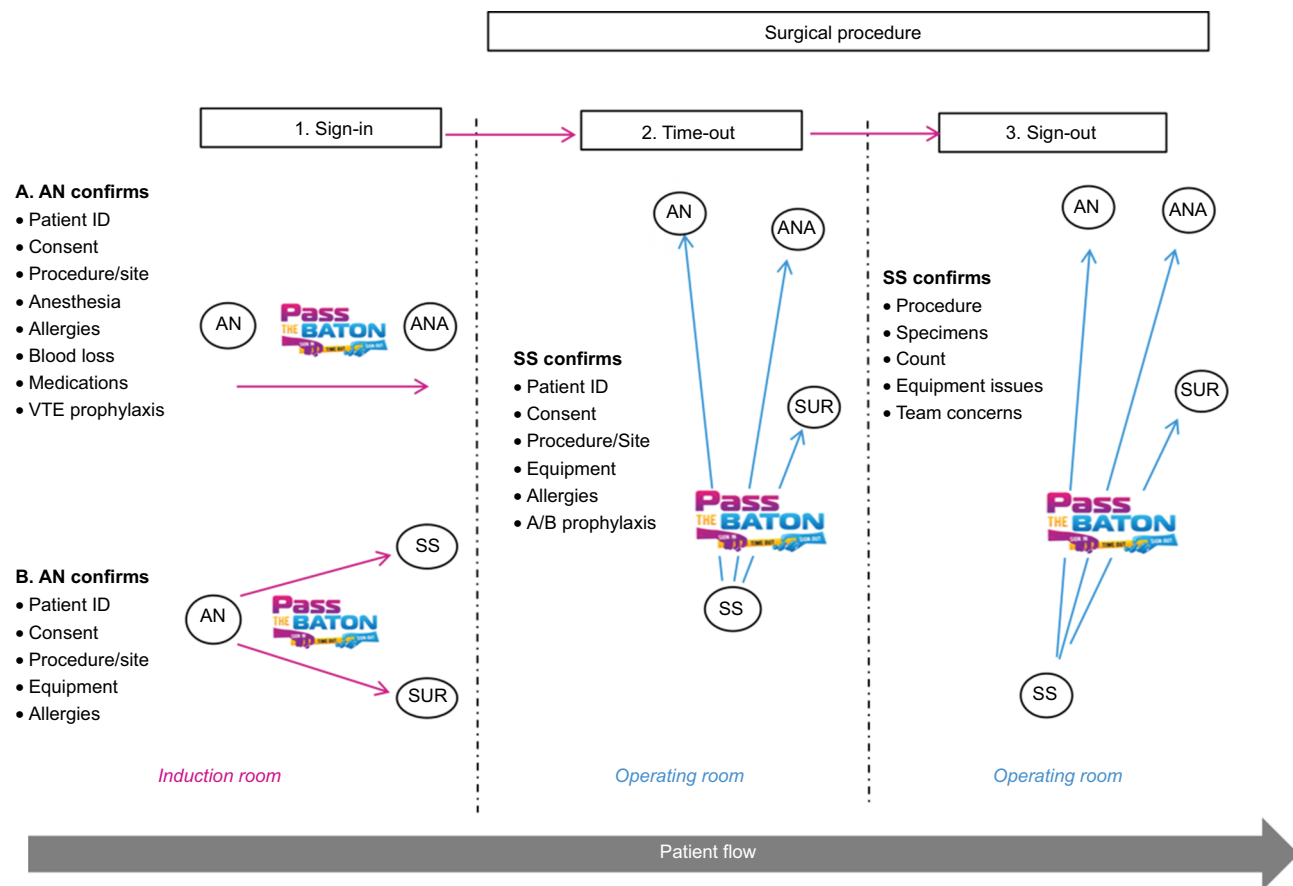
Surgical procedure

1. Sign-in

2. Time-out

3. Sign-out

A. AN confirms
• Patient ID
• Consent
• Procedure/site
• Anesthesia
• Allergies
• Blood loss
• Medications
• VTE prophylaxis

AN

Pass THE BATON SIGN IN TIME OUT SIGN OUT

ANA

B. AN confirms
• Patient ID
• Consent
• Procedure/site
• Equipment
• Allergies

AN

Pass THE BATON SIGN IN TIME OUT SIGN OUT

SS

SUR

Induction room

AN

ANA

SS confirms
• Patient ID
• Consent
• Procedure/Site
• Equipment
• Allergies
• A/B prophylaxis

SUR

Pass THE BATON SIGN IN TIME OUT SIGN OUT

SS

Operating room

AN

ANA

SS confirms
• Procedure
• Specimens
• Count
• Equipment issues
• Team concerns

SUR

Pass THE BATON SIGN IN TIME OUT SIGN OUT

SS

Operating room

Patient flow